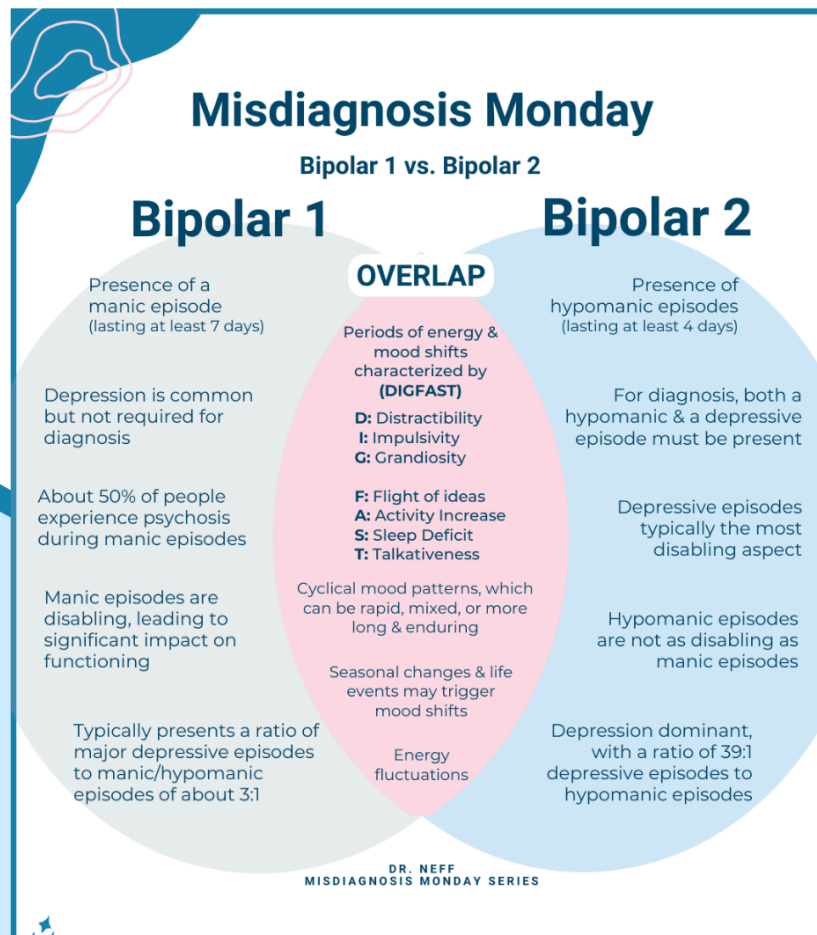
Misdiagnosis Monday

Bipolar 1 vs. Bipolar 2

Bipolar 1

Presence of a manic episode (lasting at least 7 days)

Depression is common but not required for diagnosis

About 50% of people experience psychosis during manic episodes

Manic episodes are disabling, leading to significant impact on functioning

Typically presents a ratio of major depressive episodes to manic/hypomanic episodes of about 3:1

OVERLAP

Periods of energy & mood shifts characterized by (DIGFAST)

D: Distractibility
I: Impulsivity
G: Grandiosity

F: Flight of ideas
A: Activity Increase
S: Sleep Deficit
T: Talkativeness

Cyclical mood patterns, which can be rapid, mixed, or more long & enduring

Seasonal changes & life events may trigger mood shifts

Energy fluctuations

Bipolar 2

Presence of hypomanic episodes (lasting at least 4 days)

For diagnosis, both a hypomanic & a depressive episode must be present

Depressive episodes typically the most disabling aspect

Hypomanic episodes are not as disabling as manic episodes

Depression dominant, with a ratio of 39:1 depressive episodes to hypomanic episodes

DR. NEFF
MISDIAGNOSIS MONDAY SERIES